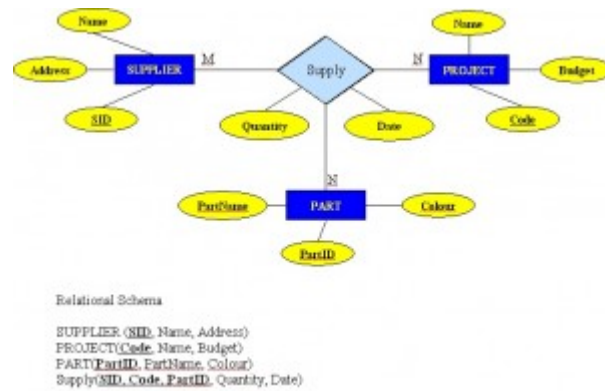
Name

Address

SUPPLIER

SID

M

Supply

N

Quantity

Date

Name

PROJECT

Budget

Code

N

PartName

PART

Colour

PartID

Relational Schema

SUPPLIER (SID, Name, Address)
PROJECT(Code, Name, Budget)
PART(PartID, PartName, Colour)
Supply(SID, Code, PartID, Quantity, Date)